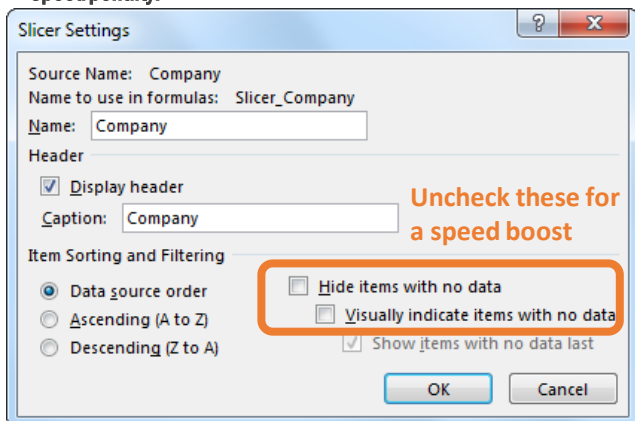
Slicer Settings

?

Source Name: Company
Name to use in formulas: Slicer_Company
Name: Company

Header
Display header
Caption: Company

Uncheck these for a speed boost

Item Sorting and Filtering
Data source order
Ascending (A to Z)
Descending (Z to A)

Hide items with no data
Visually indicate items with no data
Show items with no data last

OK
Cancel